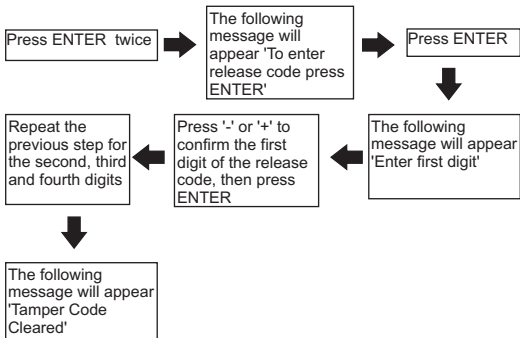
Press ENTER twice

The following message will appear 'To enter release code press ENTER'

Press ENTER

The following message will appear 'Enter first digit'

Press '-' or '+' to confirm the first digit of the release code, then press ENTER

Repeat the previous step for the second, third and fourth digits

The following message will appear 'Tamper Code Cleared'